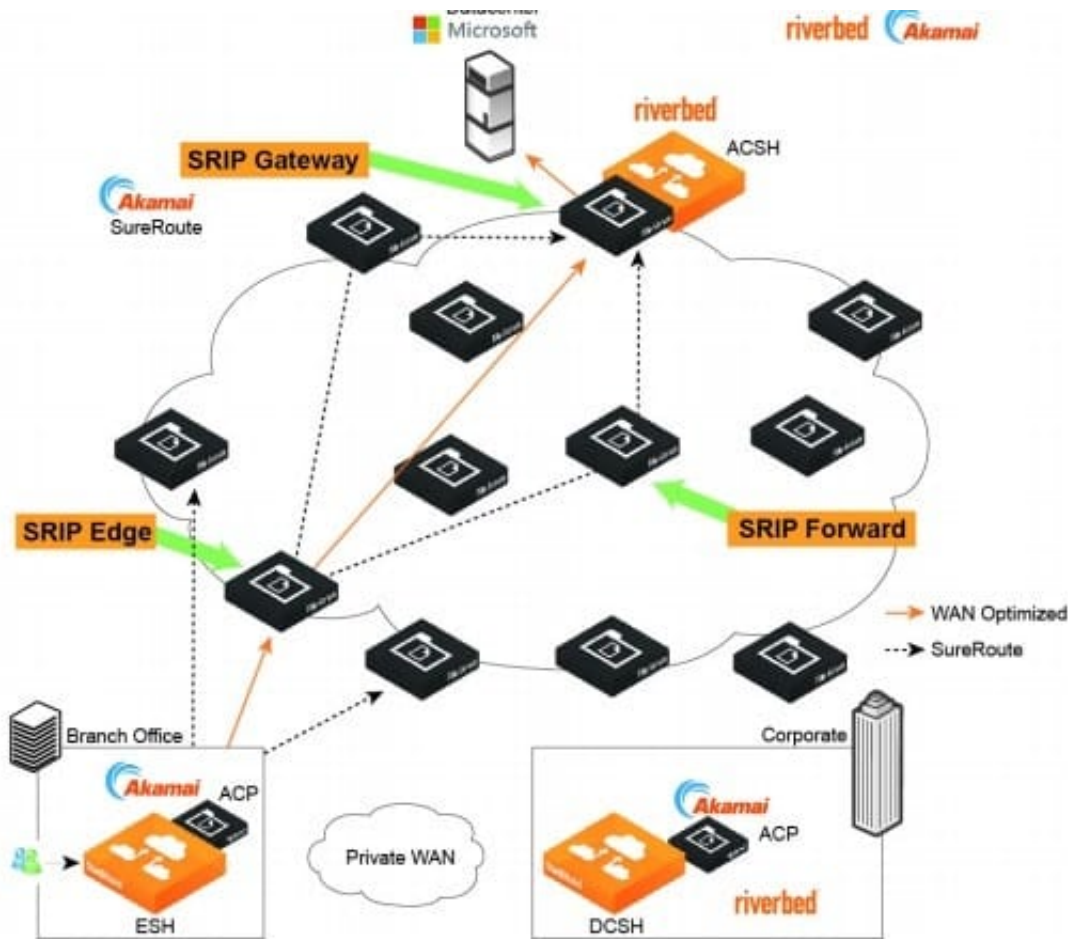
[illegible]
Microsoft

riverbed Akamai

riverbed
ACSH

SRIP Gateway

Akamai
SureRoute

SRIP Edge

SRIP Forward

WAN Optimized
SureRoute

Branch Office

Akamai
ACP

ESH

Private WAN

Corporate

Akamai
ACP

DCSH

riverbed